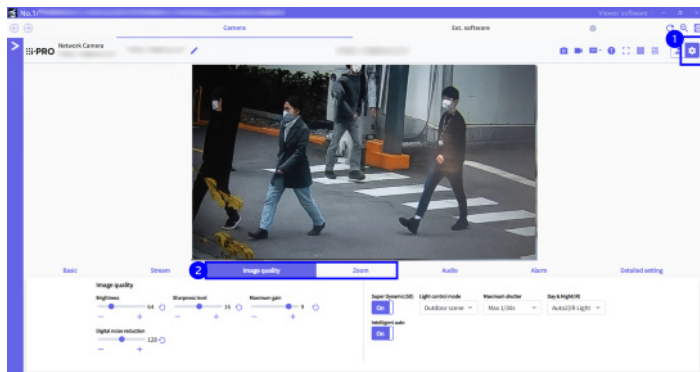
No.1

Viewer software

Camera

Ext. software

i-PRO Network Camera

1

2

Basic

Stream

Image quality

Zoom

Audio

Alarm

Detailed setting

Image quality

Brightness

64

Sharpness level

16

Maximum gain

9

Digital noise reduction

120

Super Dynamic(SD)

On

Light control mode

Outdoor scene

Maximum shutter

Max 1/30s

Day & Night(IR)

Auto2(IR Light)

Intelligent auto

On